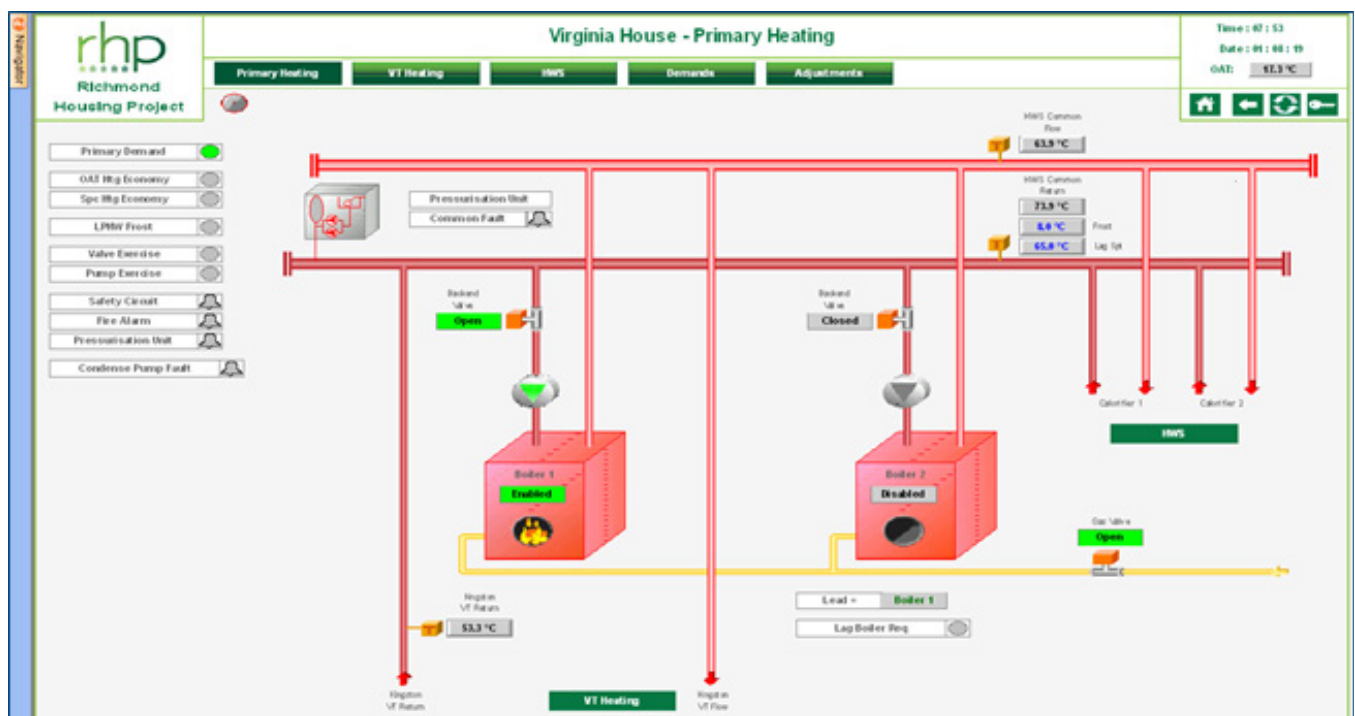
F2 Navigation

rhp
Richmond
Housing Project

Virginia House - Primary Heating

Primary Heating
VT Heating
HWS
Demands
Adjustments

Time : 07 : 53
Date : 01 : 08 : 19
OAT: 17.3 °C

Primary Demand
OAT Htg Economy
Spc Htg Economy
LPHW Frost
Valve Exercise
Pump Exercise
Safety Circuit
Fire Alarm
Pressurisation Unit
Condense Pump Fault

Pressurisation Unit
Common Fault

HWS Common Flow
63.9 °C

HWS Common Return
73.9 °C
8.0 °C Frost
65.0 °C Lag Spt

Backend Valve
Open

Backend Valve
Closed

Boiler 1
Enabled

Boiler 2
Disabled

Calorifier 1
Calorifier 2
HWS

Gas Valve
Open

Kingston VT Return
53.3 °C

Lead = Boiler 1
Lag Boiler Req

Kingston VT Return
VT Heating
Kingston VT Flow